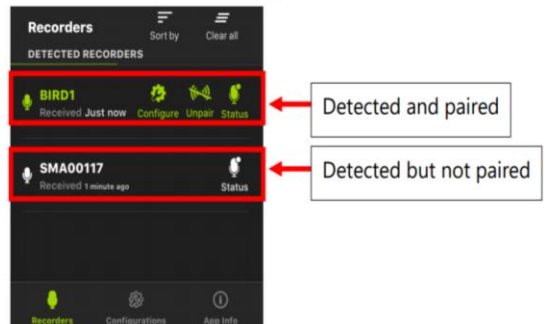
Recorders
Sort by
Clear all
DETECTED RECORDERS

BIRD1
Received Just now
Configure
Unpair
Status

Detected and paired

SMA00117
Received 1 minute ago
Status

Detected but not paired

Recorders
Configurations
App Info